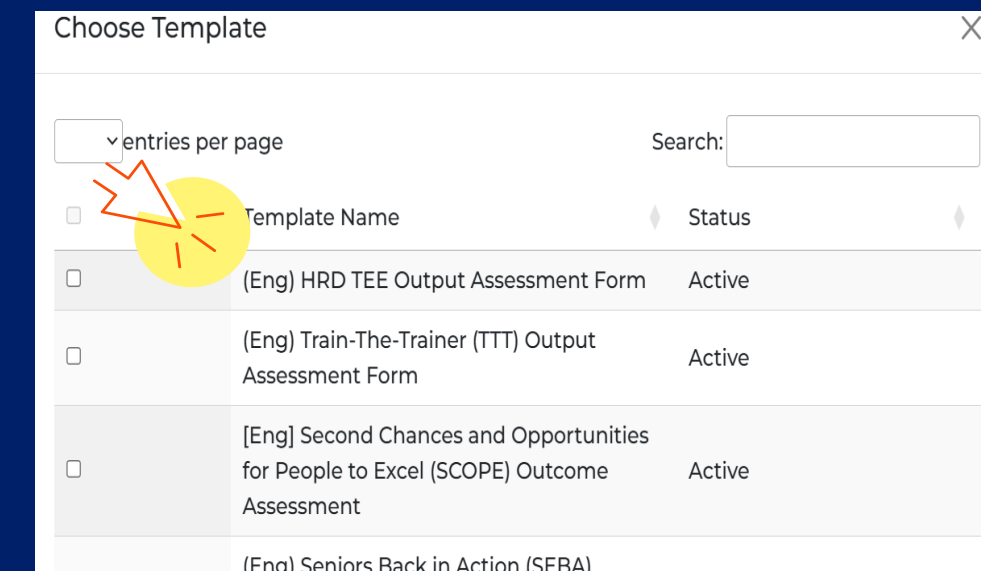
Choose Template

X

entries per page

Search:

| | Template Name | Status |
|---|---|---|
| ☐ | (Eng) HRD TEE Output Assessment Form | Active |
| ☐ | (Eng) Train-The-Trainer (TTT) Output Assessment Form | Active |
| ☐ | [Eng] Second Chances and Opportunities for People to Excel (SCOPE) Outcome Assessment | Active |
| | (Eng) Seniors Back in Action (SEBA) | |